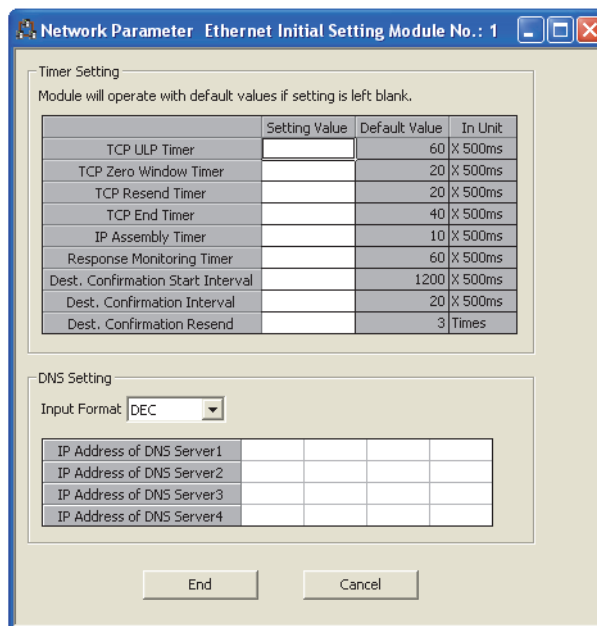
Network Parameter Ethernet Initial Setting Module No.: 1

Timer Setting

Module will operate with default values if setting is left blank.

| | Setting Value | Default Value | In Unit |
|---|---|---|---|
| TCP ULP Timer | | 60 | X 500ms |
| TCP Zero Window Timer | | 20 | X 500ms |
| TCP Resend Timer | | 20 | X 500ms |
| TCP End Timer | | 40 | X 500ms |
| IP Assembly Timer | | 10 | X 500ms |
| Response Monitoring Timer | | 60 | X 500ms |
| Dest. Confirmation Start Interval | | 1200 | X 500ms |
| Dest. Confirmation Interval | | 20 | X 500ms |
| Dest. Confirmation Resend | | 3 | Times |

DNS Setting

Input Format DEC

| | | | | |
|---|---|---|---|---|
| IP Address of DNS Server1 | | | | |
| IP Address of DNS Server2 | | | | |
| IP Address of DNS Server3 | | | | |
| IP Address of DNS Server4 | | | | |

End

Cancel